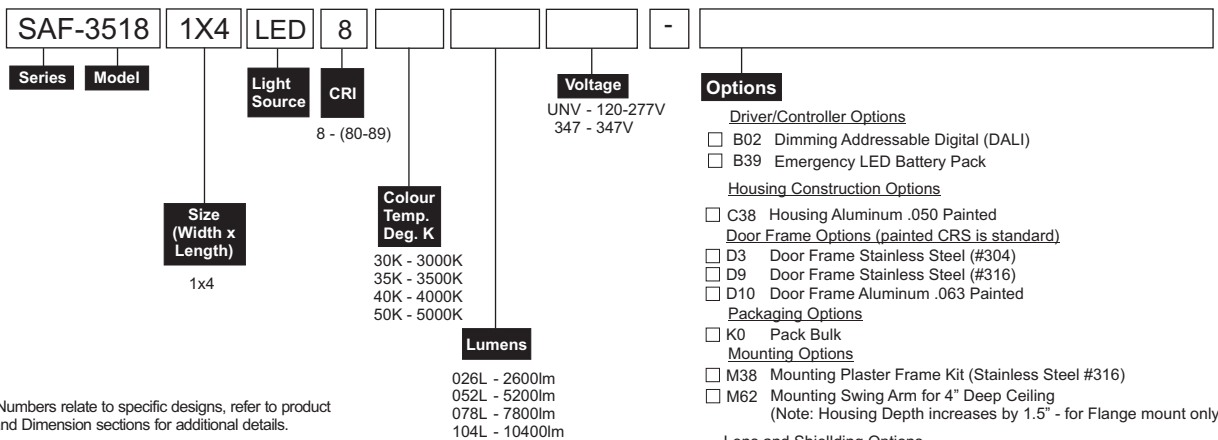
SAF-3518 1X4 LED 8 -

Series Model

Light Source

CRI

8 - (80-89)

Size (Width x Length)

1x4

Colour Temp. Deg. K

30K - 3000K
35K - 3500K
40K - 4000K
50K - 5000K

Lumens

026L - 2600lm
052L - 5200lm
078L - 7800lm
104L - 10400lm

Voltage

UNV - 120-277V
347 - 347V

Options

Driver/Controller Options
☐ B02 Dimming Addressable Digital (DALI)
☐ B39 Emergency LED Battery Pack
Housing Construction Options
☐ C38 Housing Aluminum .050 Painted
Door Frame Options (painted CRS is standard)
☐ D3 Door Frame Stainless Steel (#304)
☐ D9 Door Frame Stainless Steel (#316)
☐ D10 Door Frame Aluminum .063 Painted
Packaging Options
☐ K0 Pack Bulk
Mounting Options
☐ M38 Mounting Plaster Frame Kit (Stainless Steel #316)
☐ M62 Mounting Swing Arm for 4" Deep Ceiling (Note: Housing Depth increases by 1.5" - for Flange mount only

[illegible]Numbers relate to specific designs, refer to product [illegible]nd Dimension sections for additional details.

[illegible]Lens and Shielding Options